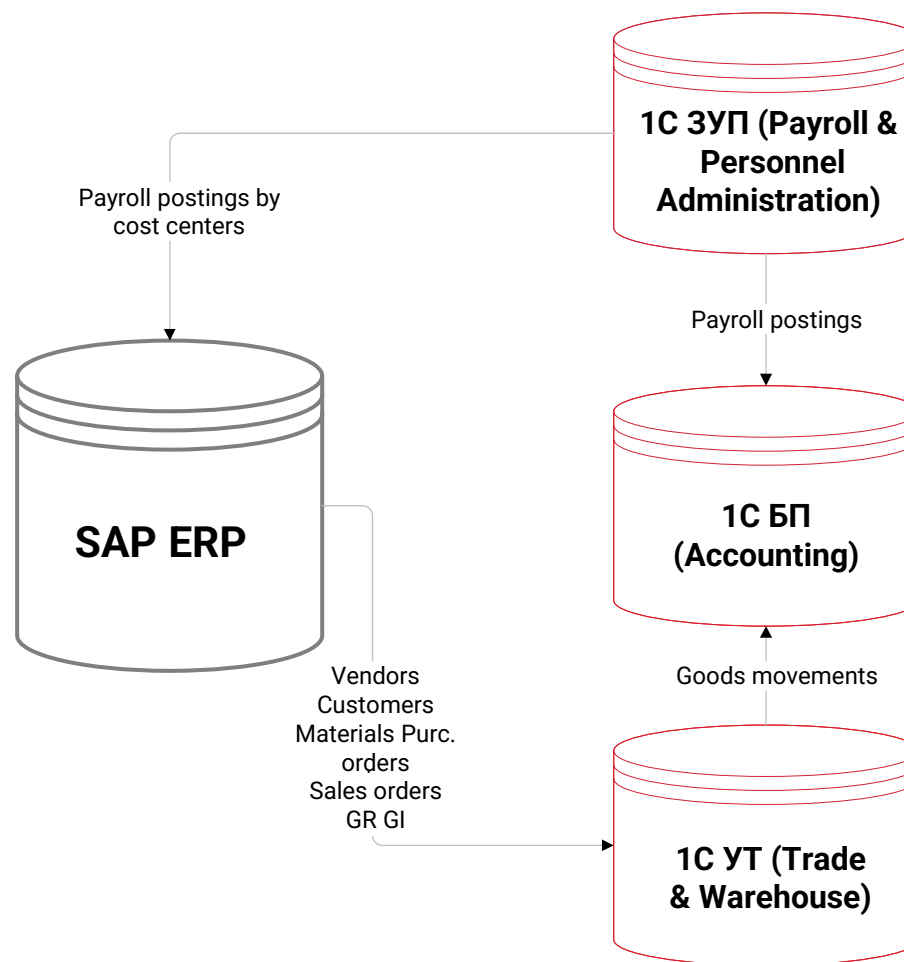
1С ЗУП (Payroll & Personnel Administration)

Payroll postings by cost centers

Payroll postings

SAP ERP

1С БП (Accounting)

Goods movements

Vendors
Customers
Materials Purc. orders
Sales orders
GR GI

1С УТ (Trade & Warehouse)